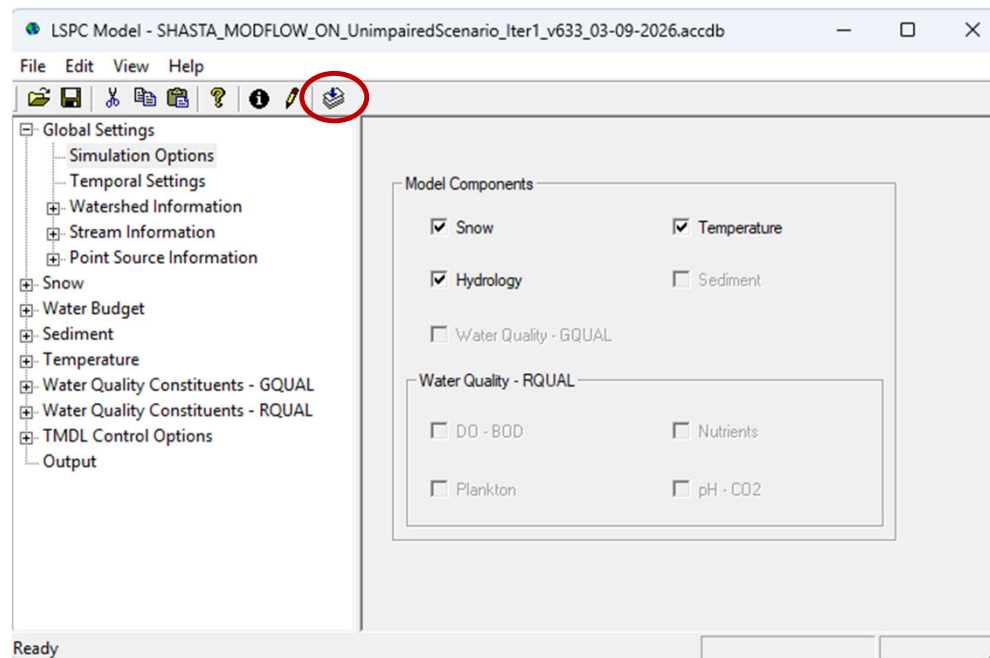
LSPC Model - SHASTA_MODFLOW_ON_UnimpairedScenario_Iter1_v633_03-09-2026.accdb

File Edit View Help

Global Settings
Simulation Options
Temporal Settings
Watershed Information
Stream Information
Point Source Information
Snow
Water Budget
Sediment
Temperature
Water Quality Constituents - GQUAL
Water Quality Constituents - RQUAL
TMDL Control Options
Output

Model Components
Snow
Temperature
Hydrology
Sediment
Water Quality - GQUAL

Water Quality - RQUAL
DO - BOD
Nutrients
Plankton
pH - CO2

Ready